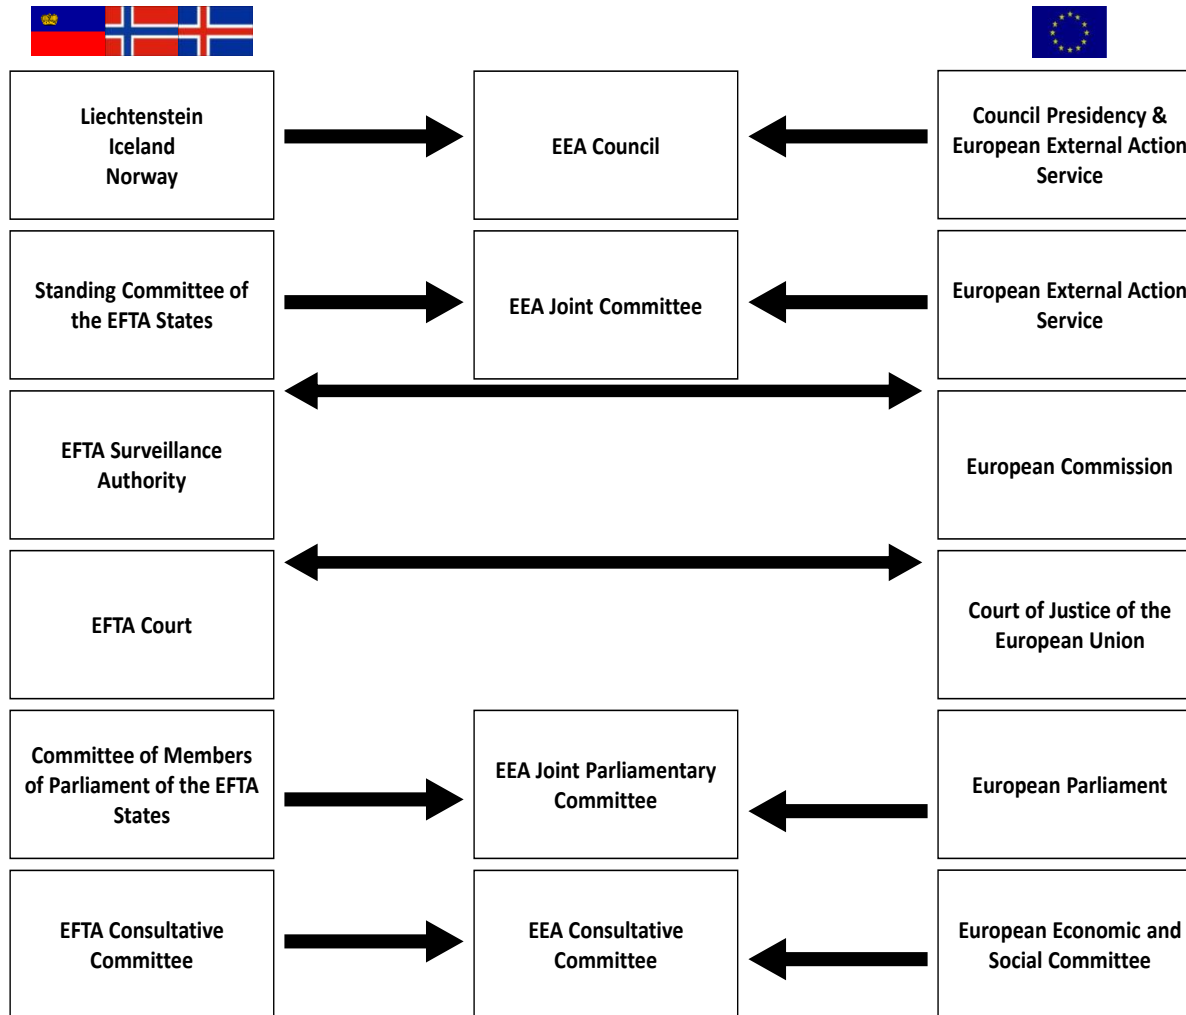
Liechtenstein
Iceland
Norway

EEA Council

Council Presidency & European External Action Service

Standing Committee of the EFTA States

EEA Joint Committee

European External Action Service

EFTA Surveillance Authority

European Commission

EFTA Court

Court of Justice of the European Union

Committee of Members of Parliament of the EFTA States

EEA Joint Parliamentary Committee

European Parliament

EFTA Consultative Committee

EEA Consultative Committee

European Economic and Social Committee